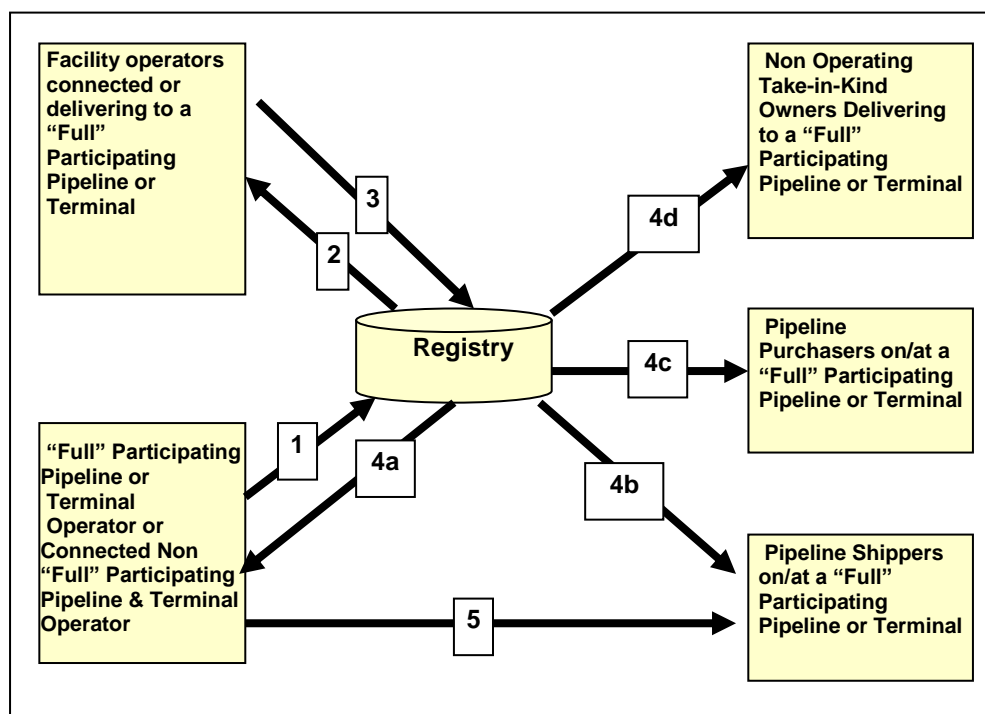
Facility operators connected or delivering to a "Full" Participating Pipeline or Terminal

3

2

Non Operating Take-in-Kind Owners Delivering to a "Full" Participating Pipeline or Terminal

4d

Registry

Pipeline Purchasers on/at a "Full" Participating Pipeline or Terminal

4c

1

"Full" Participating Pipeline or Terminal Operator or Connected Non "Full" Participating Pipeline & Terminal Operator

4a

4b

Pipeline Shippers on/at a "Full" Participating Pipeline or Terminal

5